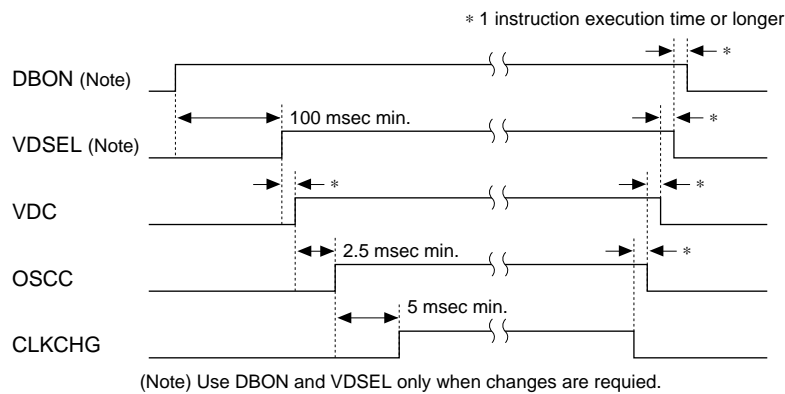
∗ 1 instruction execution time or longer

DBON (Note)

∗

100 msec min.

VDSEL (Note)

∗

∗

VDC

∗

2.5 msec min.

OSCC

∗

5 msec min.

CLKCHG

(Note) Use DBON and VDSEL only when changes are requied.